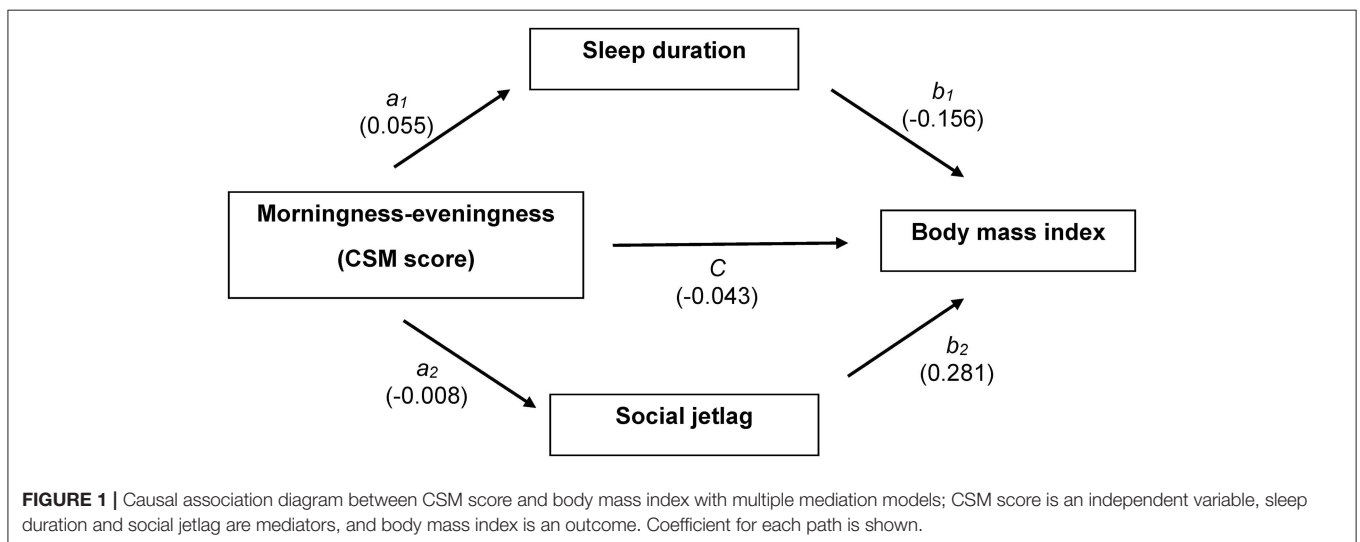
Sleep duration

$a_1$
(0.055)

$b_1$
(-0.156)

Morningness-eveningness
(CSM score)

Body mass index

$C$
(-0.043)

$a_2$
(-0.008)

$b_2$
(0.281)

Social jetlag

**FIGURE 1 |** Causal association diagram between CSM score and body mass index with multiple mediation models; CSM score is an independent variable, sleep duration and social jetlag are mediators, and body mass index is an outcome. Coefficient for each path is shown.